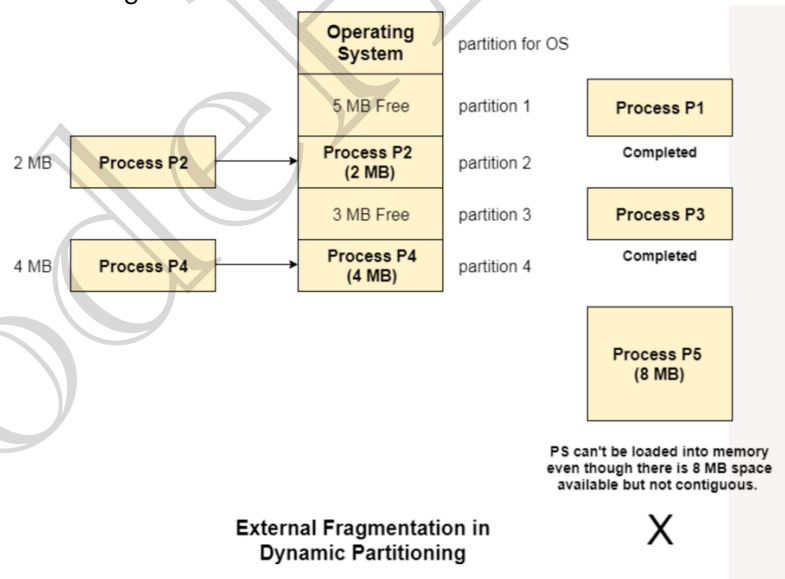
Operating System

partition for OS

5 MB Free

partition 1

Process P1

Completed

2 MB

Process P2

Process P2 (2 MB)

partition 2

3 MB Free

partition 3

Process P3

Completed

4 MB

Process P4

Process P4 (4 MB)

partition 4

Process P5 (8 MB)

PS can't be loaded into memory even though there is 8 MB space available but not contiguous.

External Fragmentation in Dynamic Partitioning

X